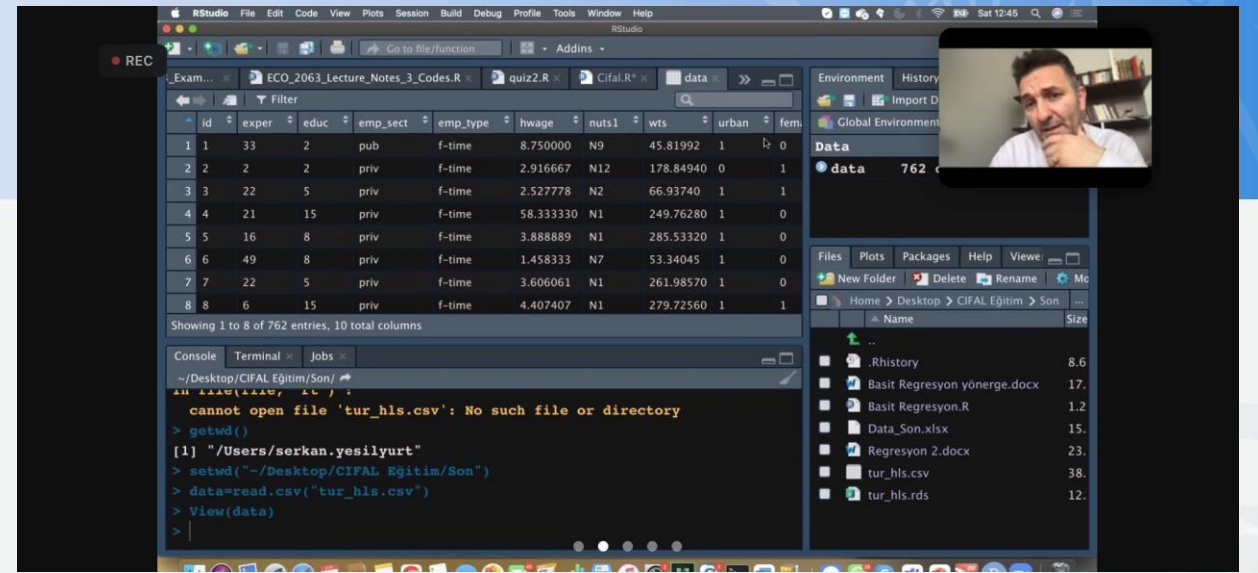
RStudio File Edit Code View Plots Session Build Debug Profile Tools Window Help
Sat 12:45
RStudio

REC

Go to file/function
Addins

_Exam... ECO_2063_Lecture_Notes_3_Codes.R quiz2.R Cifal.R* data

Filter

| | id | exper | educ | emp_sect | emp_type | hwage | nuts1 | wts | urban | fem |
|---|---|---|---|---|---|---|---|---|---|---|
| 1 | 1 | 33 | 2 | pub | f-time | 8.750000 | N9 | 45.81992 | 1 | 0 |
| 2 | 2 | 2 | 2 | priv | f-time | 2.916667 | N12 | 178.84940 | 0 | 1 |
| 3 | 3 | 22 | 5 | priv | f-time | 2.527778 | N2 | 66.93740 | 1 | 1 |
| 4 | 4 | 21 | 15 | priv | f-time | 58.333330 | N1 | 249.76280 | 1 | 0 |
| 5 | 5 | 16 | 8 | priv | f-time | 3.888889 | N1 | 285.53320 | 1 | 0 |
| 6 | 6 | 49 | 8 | priv | f-time | 1.458333 | N7 | 53.34045 | 1 | 0 |
| 7 | 7 | 22 | 5 | priv | f-time | 3.606061 | N1 | 261.98570 | 1 | 0 |
| 8 | 8 | 6 | 15 | priv | f-time | 4.407407 | N1 | 279.72560 | 1 | 1 |

Showing 1 to 8 of 762 entries, 10 total columns

Console Terminal Jobs
~/Desktop/CIFAL Eğitim/Son/
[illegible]
cannot open file 'tur_hls.csv': No such file or directory
> getwd()
[1] "/Users/serkan.yesilyurt"
> setwd("~/Desktop/CIFAL Eğitim/Son")
> data=read.csv("tur_hls.csv")
> View(data)
>

Environment History
Import D
Global Environment
Data
data 762

Files Plots Packages Help Viewer
New Folder Delete Rename Mo
Home > Desktop > CIFAL Eğitim > Son
Name Size
..
.Rhistory 8.6
Basit Regresyon yönerge.docx 17.
Basit Regresyon.R 1.2
Data_Son.xlsx 15.
Regresyon 2.docx 23.
tur_hls.csv 38.
tur_hls.rds 12.